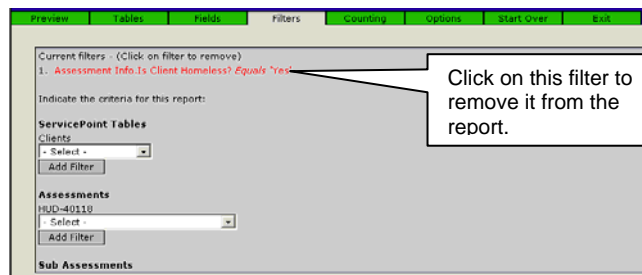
Preview | Tables | Fields | Filters | Counting | Options | Start Over | Exit

Current filters - (Click on filter to remove)
1. Assessment Info.Is Client Homeless? Equals "Yes"

Click on this filter to remove it from the report.

Indicate the criteria for this report:

ServicePoint Tables
Clients
- Select -
Add Filter

Assessments
HUD-40118
- Select -
Add Filter

Sub Assessments